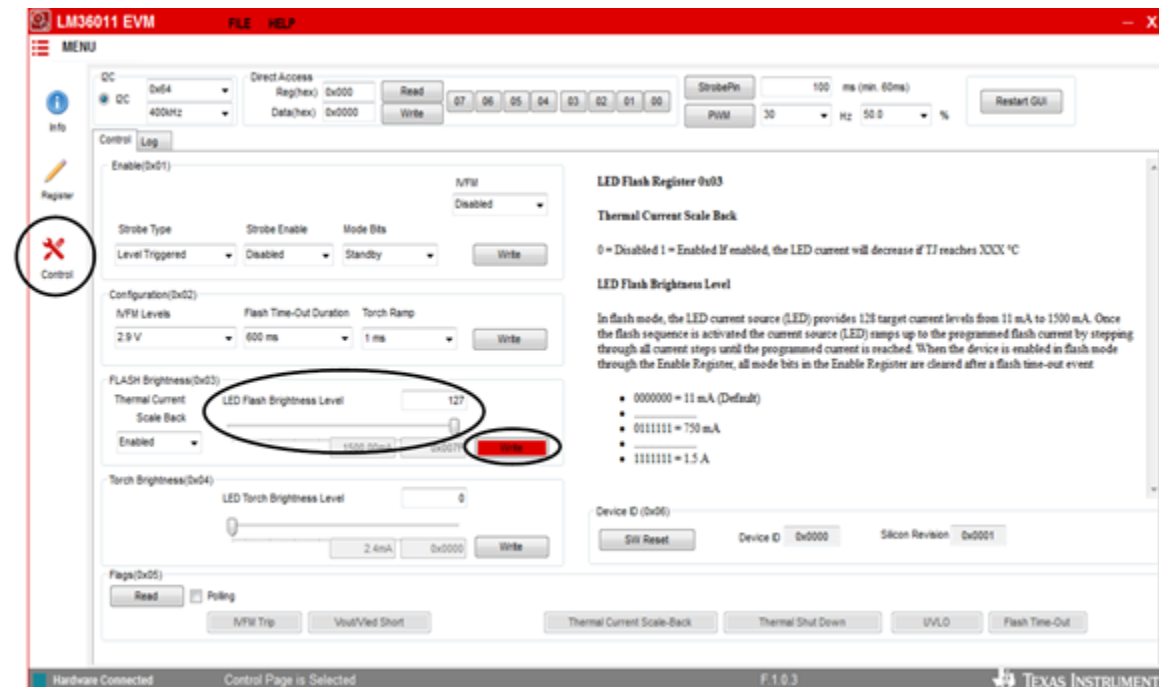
LM36011 EVM FILE HELP – X

MENU

Info

Register

Control

I2C
I2C 0x64 400kHz

Direct Access
Reg(hex) 0x000 Read
Data(hex) 0x0000 Write

07 06 05 04 03 02 01 00

StrobePin 100 ms (min. 60ms)
PWM 30 Hz 50.0 %

Restart GUI

Control Log

Enable(0x01)
IVFM
Disabled
Strobe Type Strobe Enable Mode Bits
Level Triggered Disabled Standby Write

Configuration(0x02)
IVFM Levels Flash Time-Out Duration Torch Ramp
2.9 V 600 ms 1 ms Write

FLASH Brightness(0x03)
Thermal Current Scale Back
LED Flash Brightness Level 127
Enabled
1500.00mA 0x007F Write

Torch Brightness(0x04)
LED Torch Brightness Level 0
2.4mA 0x0000 Write

LED Flash Register 0x03

Thermal Current Scale Back

0 = Disabled 1 = Enabled If enabled, the LED current will decrease if TJ reaches XXX °C

LED Flash Brightness Level

In flash mode, the LED current source (LED) provides 128 target current levels from 11 mA to 1500 mA. Once the flash sequence is activated the current source (LED) ramps up to the programmed flash current by stepping through all current steps until the programmed current is reached. When the device is enabled in flash mode through the Enable Register, all mode bits in the Enable Register are cleared after a flash time-out event

• 0000000 = 11 mA (Default)
• ________
• 0111111 = 750 mA
• ________
• 1111111 = 1.5 A

Device ID (0x06)
SW Reset Device ID 0x0000 Silicon Revision 0x0001

Flags(0x05)
Read Polling
IVFM Trip Vout/Vled Short Thermal Current Scale-Back Thermal Shut Down UVLO Flash Time-Out

Hardware Connected Control Page is Selected F.1.0.3 TEXAS INSTRUMENT